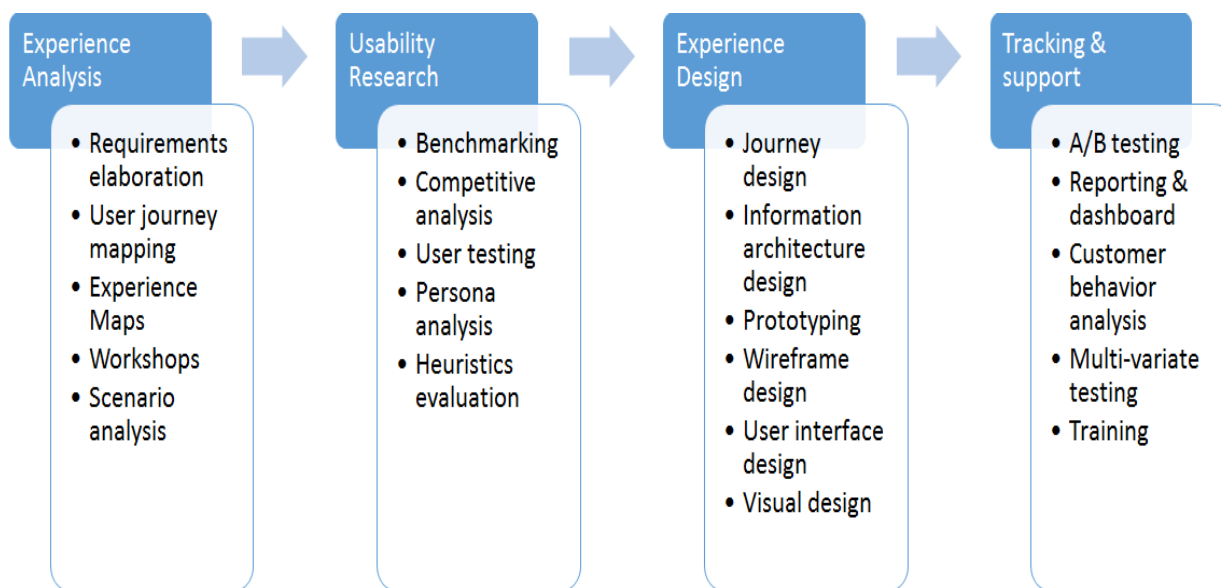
Experience Analysis

- Requirements elaboration
- User journey mapping
- Experience Maps
- Workshops
- Scenario analysis

Usability Research

- Benchmarking
- Competitive analysis
- User testing
- Persona analysis
- Heuristics evaluation

Experience Design

- Journey design
- Information architecture design
- Prototyping
- Wireframe design
- User interface design
- Visual design

Tracking & support

- A/B testing
- Reporting & dashboard
- Customer behavior analysis
- Multi-variate testing
- Training